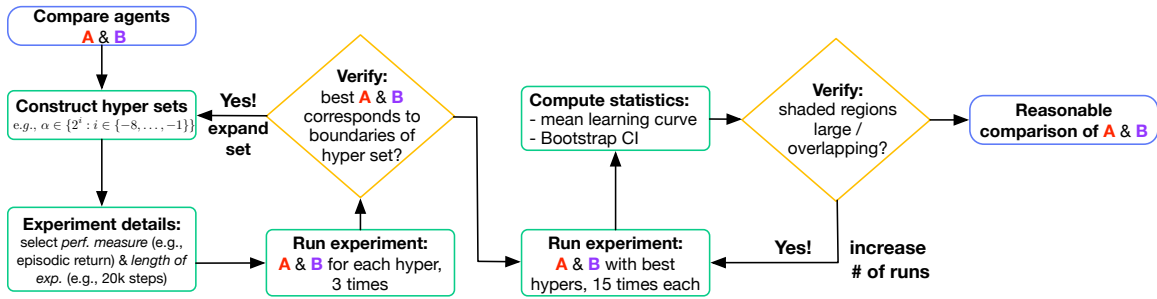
Compare agents
A & B

Construct hyper sets
e.g., $\alpha \in \{2^i : i \in \{-8, \ldots, -1\}\}$

Yes!
expand set

Verify:
best A & B corresponds to boundaries of hyper set?

Experiment details:
select *perf. measure* (e.g., episodic return) & *length of exp.* (e.g., 20k steps)

Run experiment:
A & B for each hyper, 3 times

Compute statistics:
- mean learning curve
- Bootstrap CI

Run experiment:
A & B with best hypers, 15 times each

Verify:
shaded regions large / overlapping?

Yes!

increase # of runs

Reasonable comparison of A & B